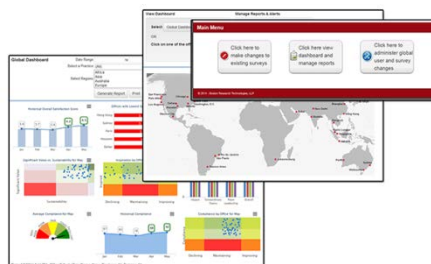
View Dashboard

Manage Reports & Alerts

Select:

Global Dashboard

Click on one of the

Main Menu

Click here to make changes to existing surveys

Click here view dashboard and manage reports

Click here to administer global user and survey changes

Global Dashboard

Date Range

Select a Practice

Select Region

APEA
Asia
North America
Europe

Generate Report

Historical Global Satisfaction Score

Significant Areas in Sustainability for Mar

Average Compliance for Mar

Historical Compliance

Compliance by Office for Mar

Sustainability

Declining

Moving

Improving

Jan

Feb

Mar

Apr

May